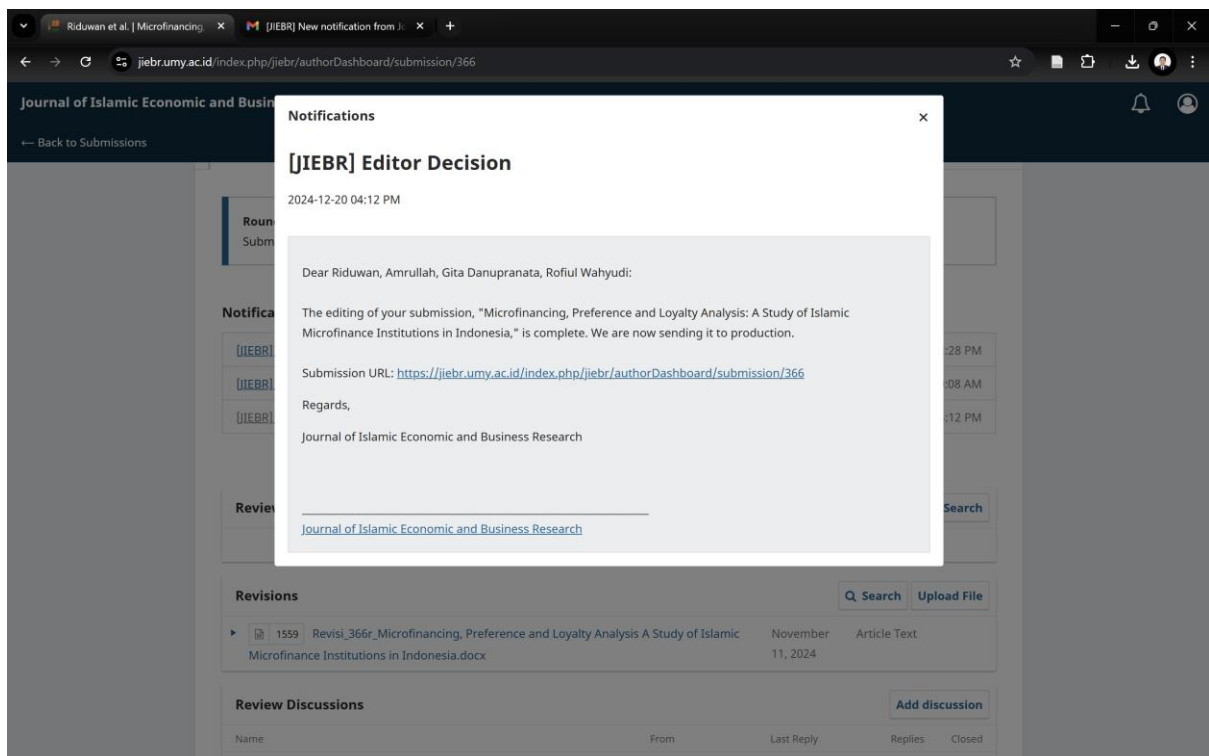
Riduwan et al. | Microfinancing ×
[JIEBR] New notification from Jo ×
+

jiebr.umy.ac.id/index.php/jiebr/authorDashboard/submission/366

Journal of Islamic Economic and Busin

← Back to Submissions

Roun
Subm

Notifica

[JIEBR] :28 PM
[JIEBR] :08 AM
[JIEBR] :12 PM

Revie Search

Notifications ×

[JIEBR] Editor Decision

2024-12-20 04:12 PM

Dear Riduwan, Amrullah, Gita Danupranata, Rofiul Wahyudi:

The editing of your submission, "Microfinancing, Preference and Loyalty Analysis: A Study of Islamic Microfinance Institutions in Indonesia," is complete. We are now sending it to production.

Submission URL: https://jiebr.umy.ac.id/index.php/jiebr/authorDashboard/submission/366

Regards,

Journal of Islamic Economic and Business Research

Journal of Islamic Economic and Business Research

Revisions

Search Upload File

1559 Revisi_366r_Microfinancing, Preference and Loyalty Analysis A Study of Islamic Microfinance Institutions in Indonesia.docx

November 11, 2024

Article Text

Review Discussions

Add discussion

| Name | From | Last Reply | Replies | Closed |
|---|---|---|---|---|